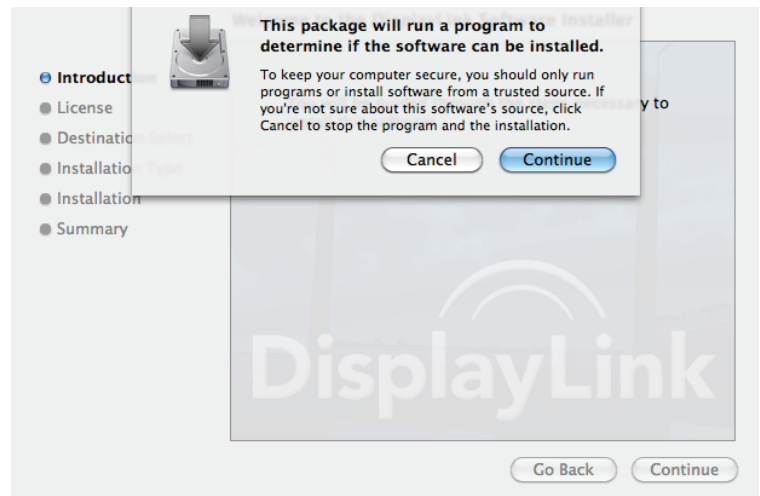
This package will run a program to determine if the software can be installed.

To keep your computer secure, you should only run programs or install software from a trusted source. If you're not sure about this software's source, click Cancel to stop the program and the installation.

Cancel
Continue

Introduct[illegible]
License
Destinatio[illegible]
Installatio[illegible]
Installation
Summary

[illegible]y to

DisplayLink

Go Back
Continue